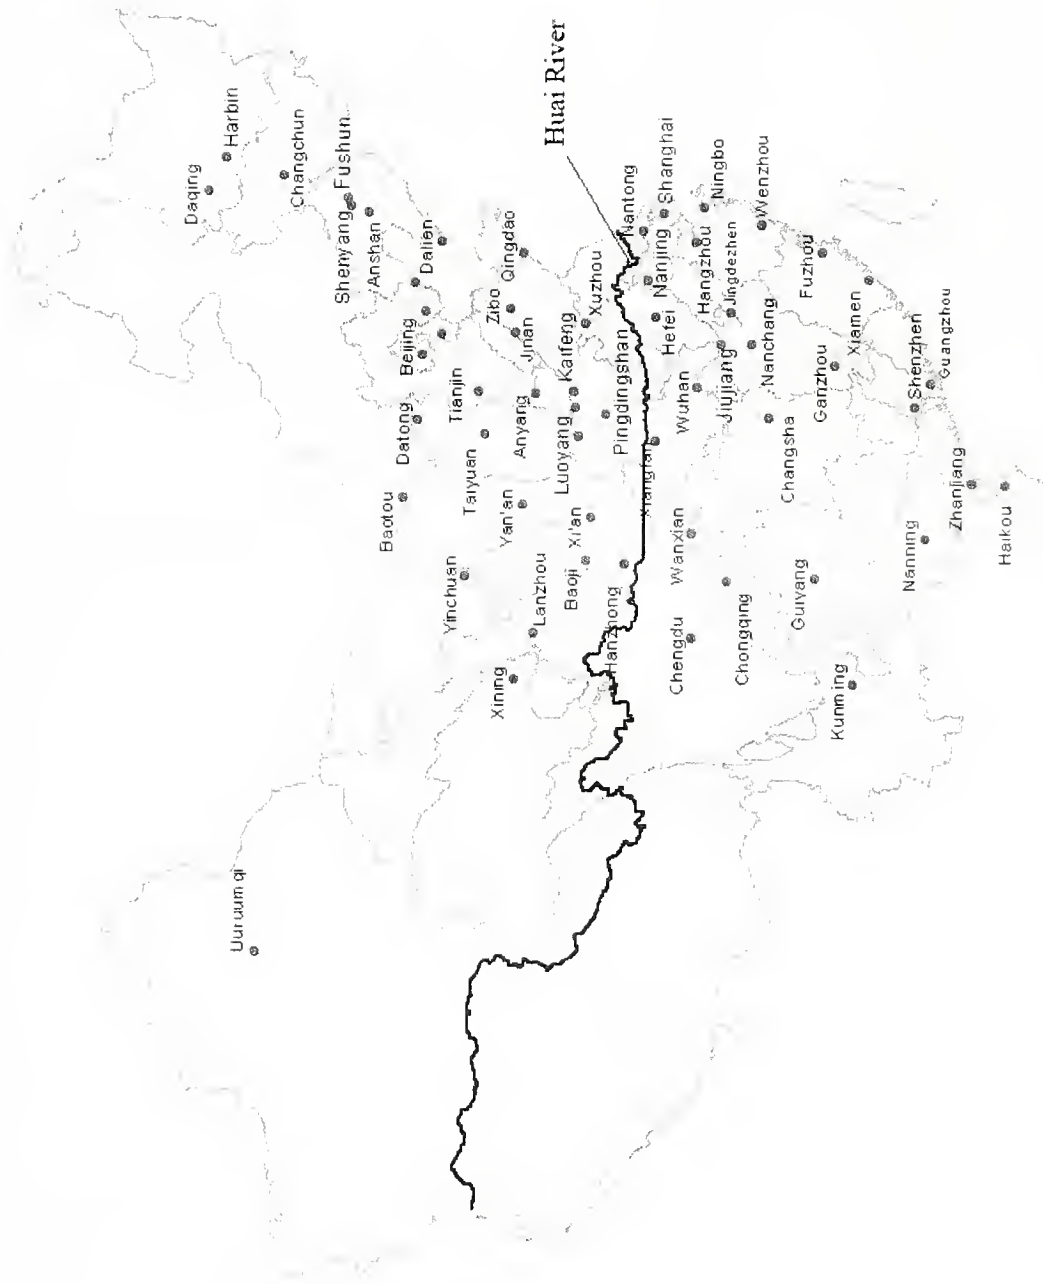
Huai River

Harbin
Daqing
Changchun
Fushun
Shenyang
Anshan
Dalien
Qingdao
Beijing
Zibo
Jinan
Tianjin
Datong
Baotou
Taiyuan
Anyang
Kaifeng
Xuzhou
Nantong
Shanghai
Ningbo
Wenzhou
Nanjing
Hangzhou
Jingdezhen
Hefei
Luoyang
Pingdingshan
Xiangfan
Wuhan
Jiujiang
Nanchang
Fuzhou
Xiamen
Guangzhou
Shenzhen
Ganzhou
Changsha
Yan'an
Xi'an
Baoji
Yinchuan
Lanzhou
Xining
Hanzhong
Wanxian
Chengdu
Chongqing
Guiyang
Kunming
Nanning
Zhanjiang
Haikou
Uuruumqi